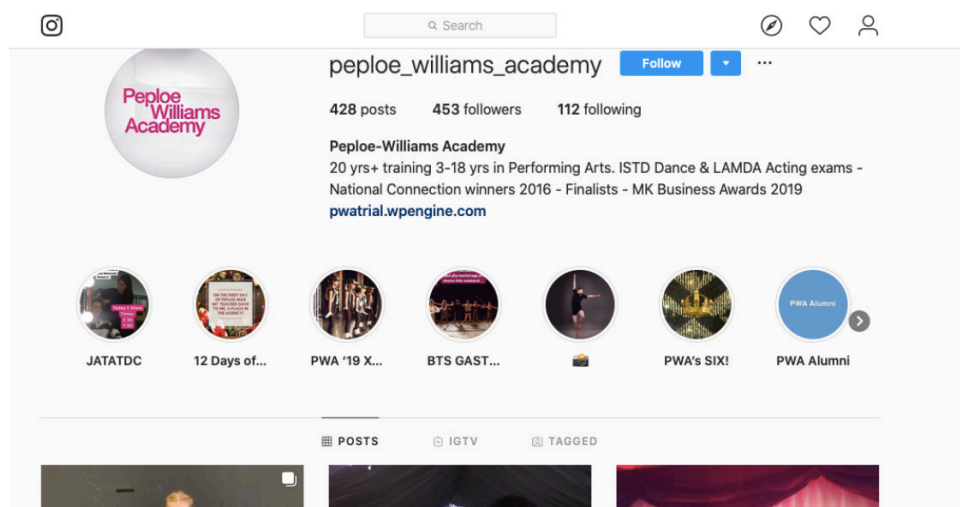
Search

Peploe Williams Academy

peploe_williams_academy Follow ···

428 posts 453 followers 112 following

Peploe-Williams Academy
20 yrs+ training 3-18 yrs in Performing Arts. ISTD Dance & LAMDA Acting exams - National Connection winners 2016 - Finalists - MK Business Awards 2019
pwatrial.wpengine.com

PWA Alumni

JATATDC 12 Days of... PWA '19 X... BTS GAST... 📸 PWA's SIX! PWA Alumni

POSTS IGTV TAGGED